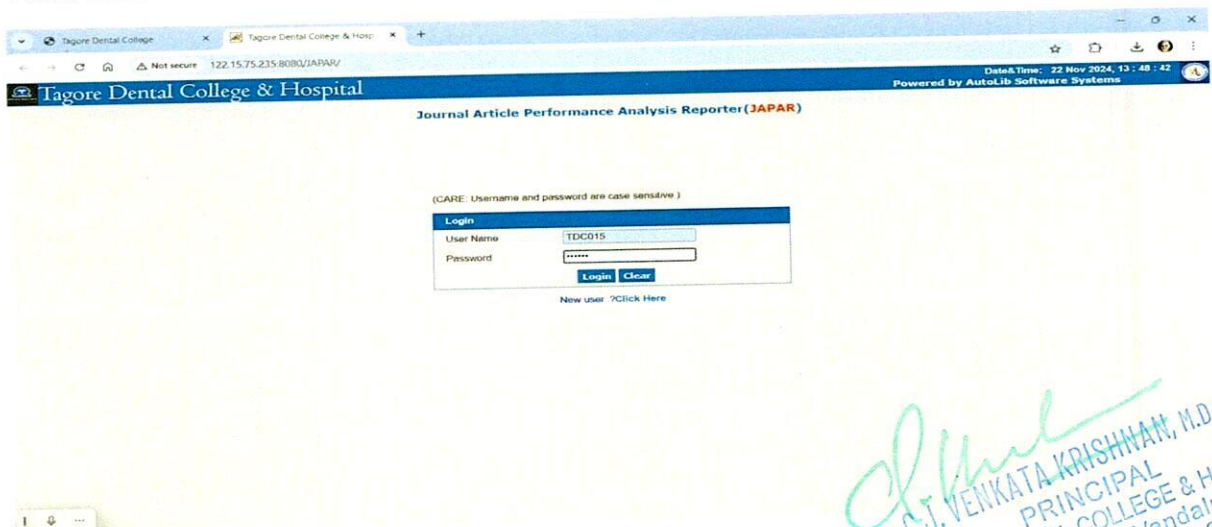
Tagore Dental College × Tagore Dental College & Hosp × +

Not secure 122.15.75.235:8080/JAPAR/

Tagore Dental College & Hospital

Date&Time: 22 Nov 2024, 13 : 48 : 42
Powered by AutoLib Software Systems

Journal Article Performance Analysis Reporter(JAPAR)

(CARE: Username and password are case sensitive.)

Login

User Name TDC015

Password ••••••

Login Clear

New user ?Click Here

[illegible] VENKATA KRISHNAN, M.D
PRINCIPAL
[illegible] COLLEGE & H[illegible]
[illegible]andal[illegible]